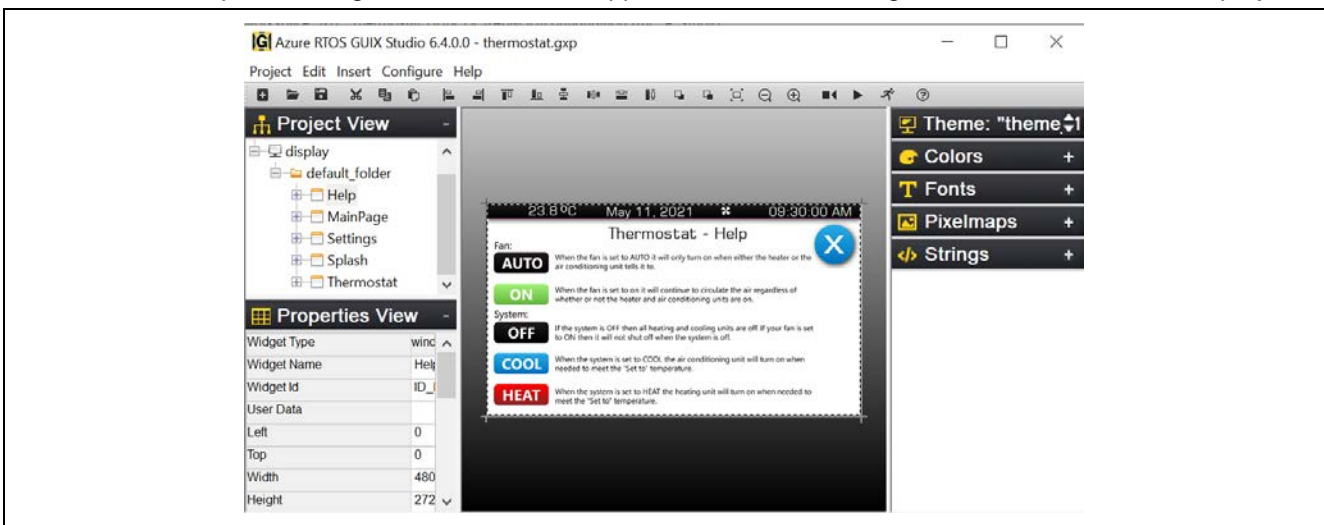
Azure RTOS GUIX Studio 6.4.0.0 - thermostat.gxp

Project Edit Insert Configure Help

Project View

display
default_folder
Help
MainPage
Settings
Splash
Thermostat

Properties View

| | |
|---|---|
| Widget Type | winc |
| Widget Name | Hel |
| Widget Id | ID_ |
| User Data | |
| Left | 0 |
| Top | 0 |
| Width | 480 |
| Height | 272 |

23.8°C May 11, 2021 09:30:00 AM

Thermostat - Help

Fan:

AUTO When the fan is set to AUTO it will only turn on when either the heater or the air conditioning unit tells it to.

ON When the fan is set to on it will continue to circulate the air regardless of whether or not the heater and air conditioning units are on.

System:

OFF If the system is OFF then all heating and cooling units are off. If your fan is set to ON then it will not shut off when the system is off.

COOL When the system is set to COOL the air conditioning unit will turn on when needed to meet the "Set to" temperature.

HEAT When the system is set to HEAT the heating unit will turn on when needed to meet the "Set to" temperature.

Theme: "theme_1

Colors +

Fonts +

Pixelmaps +

Strings +